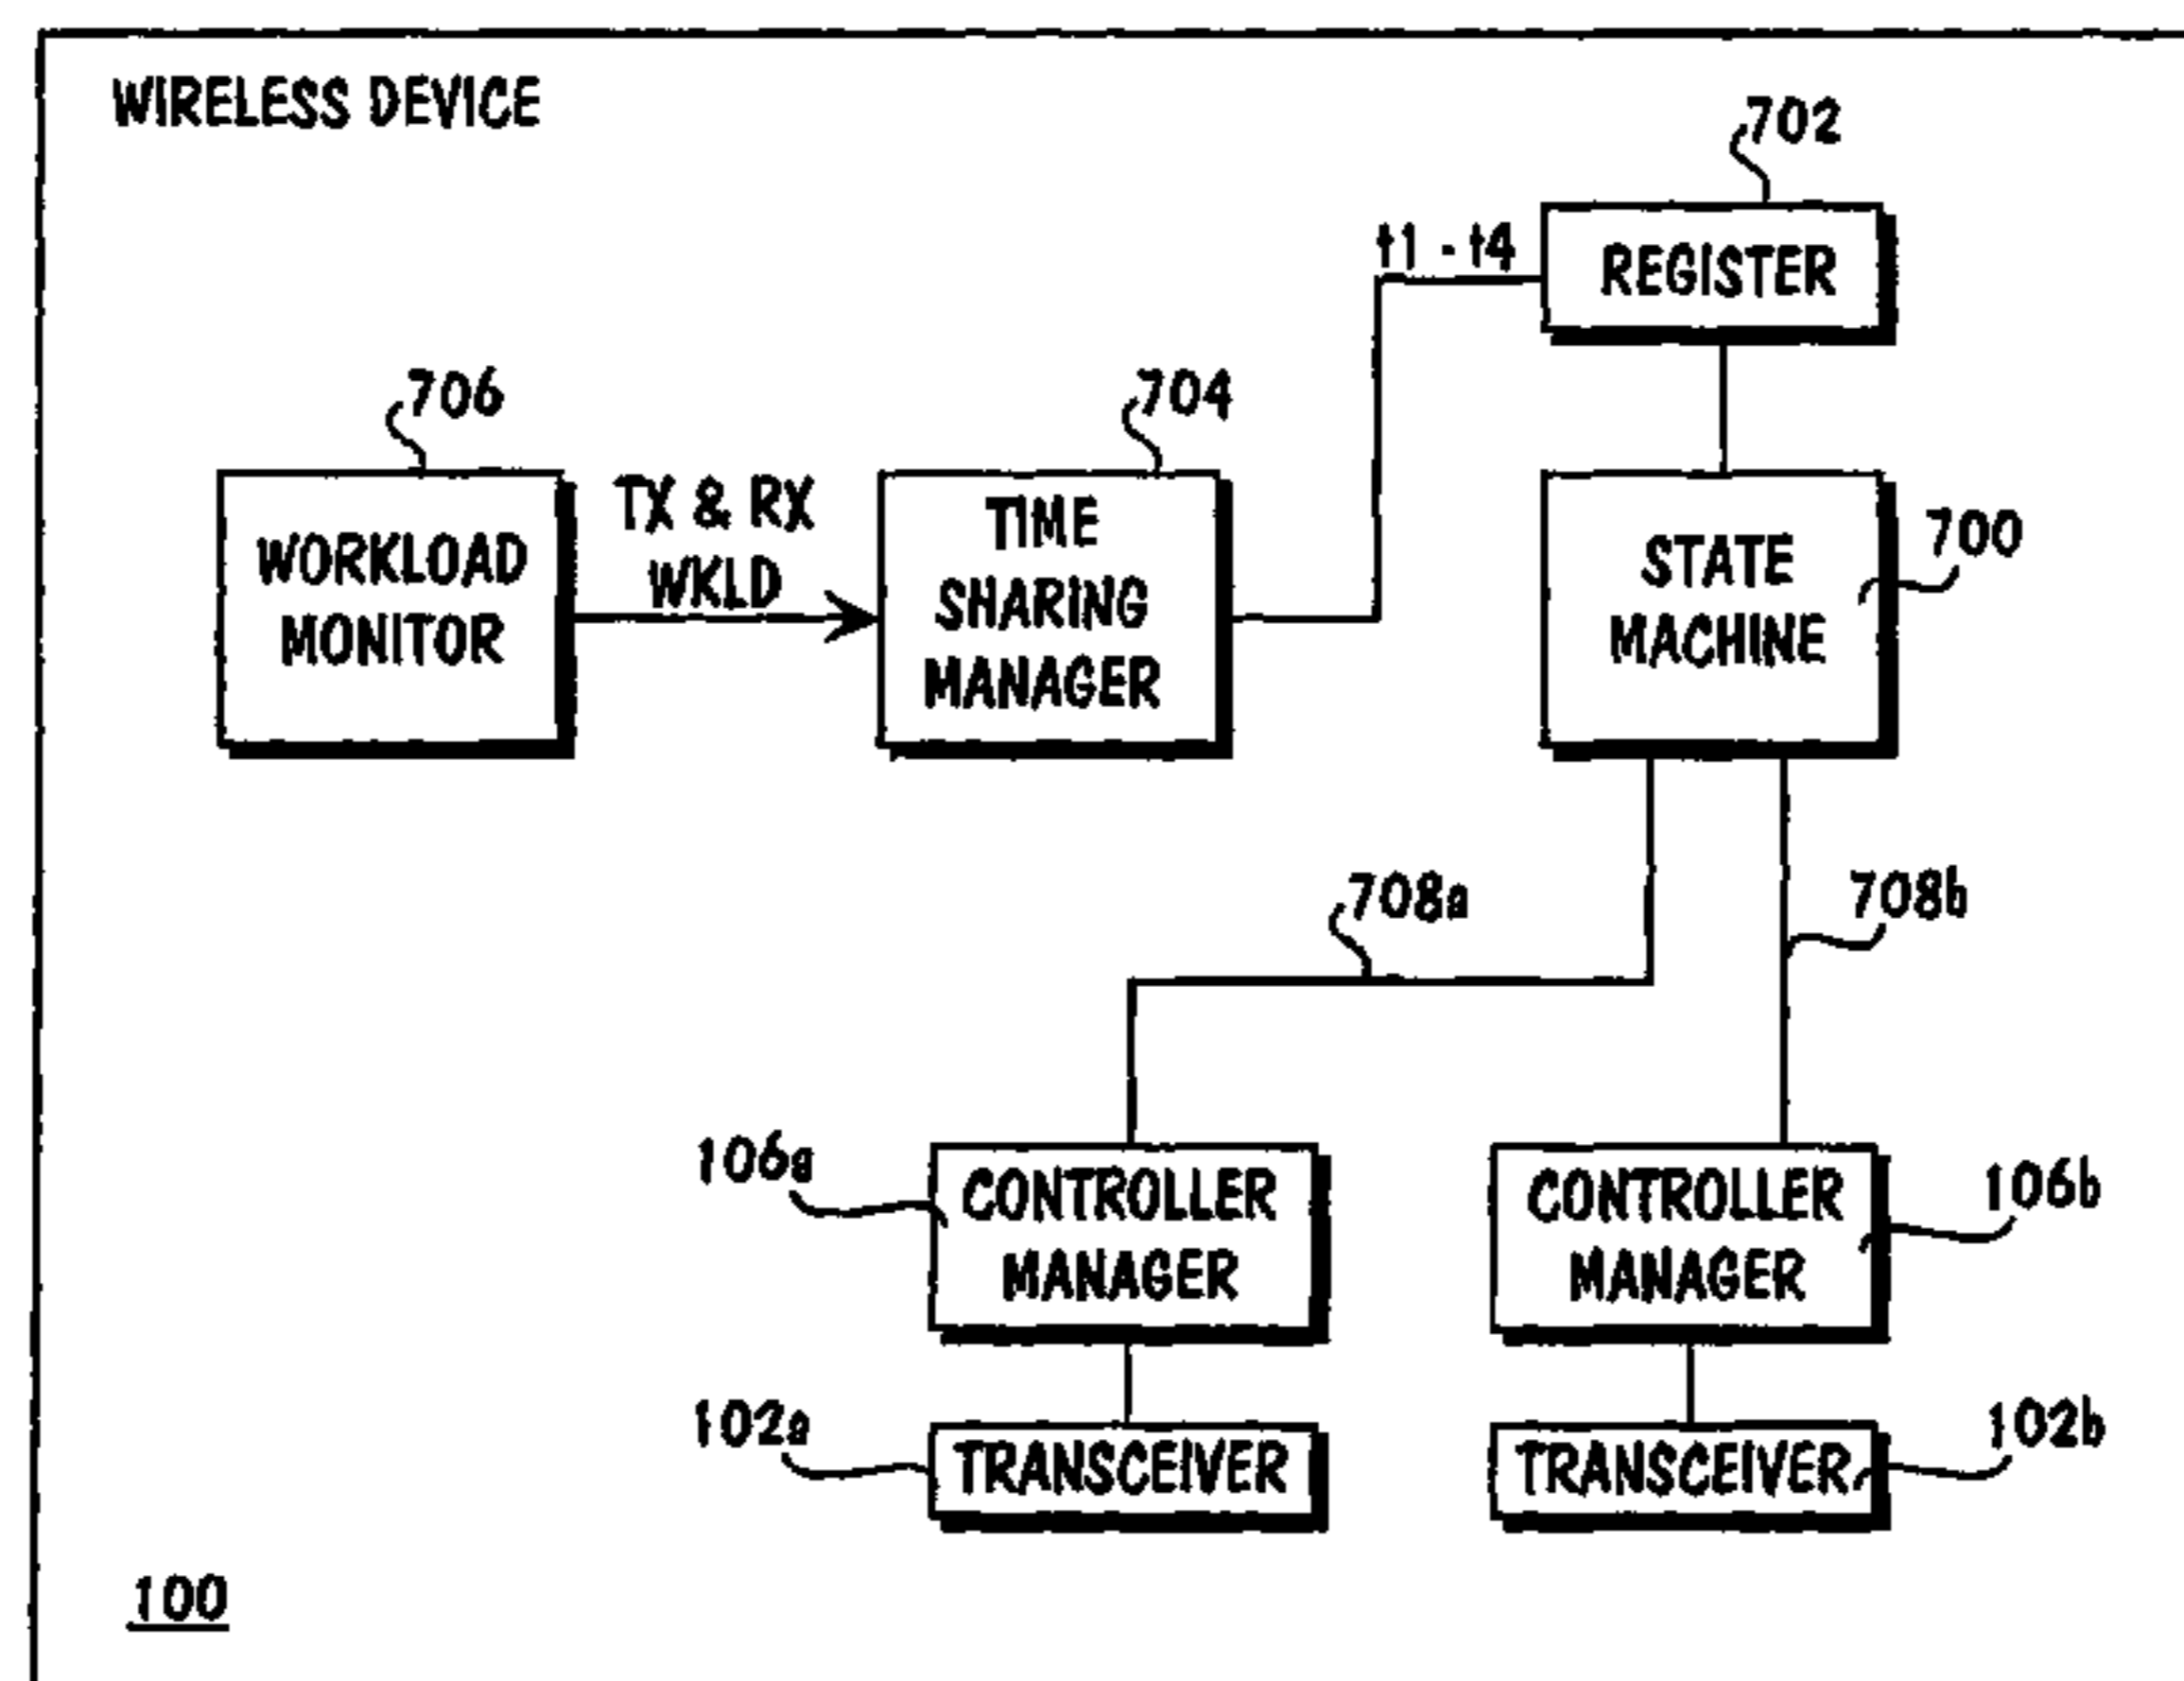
WIRELESS DEVICE

702
t1 - t4
REGISTER

706
WORKLOAD MONITOR

TX & RX WKLD

704
TIME SHARING MANAGER

STATE MACHINE
700

708a

708b

106a
CONTROLLER MANAGER

CONTROLLER MANAGER
106b

102a
TRANSCEIVER

TRANSCEIVER
102b

100